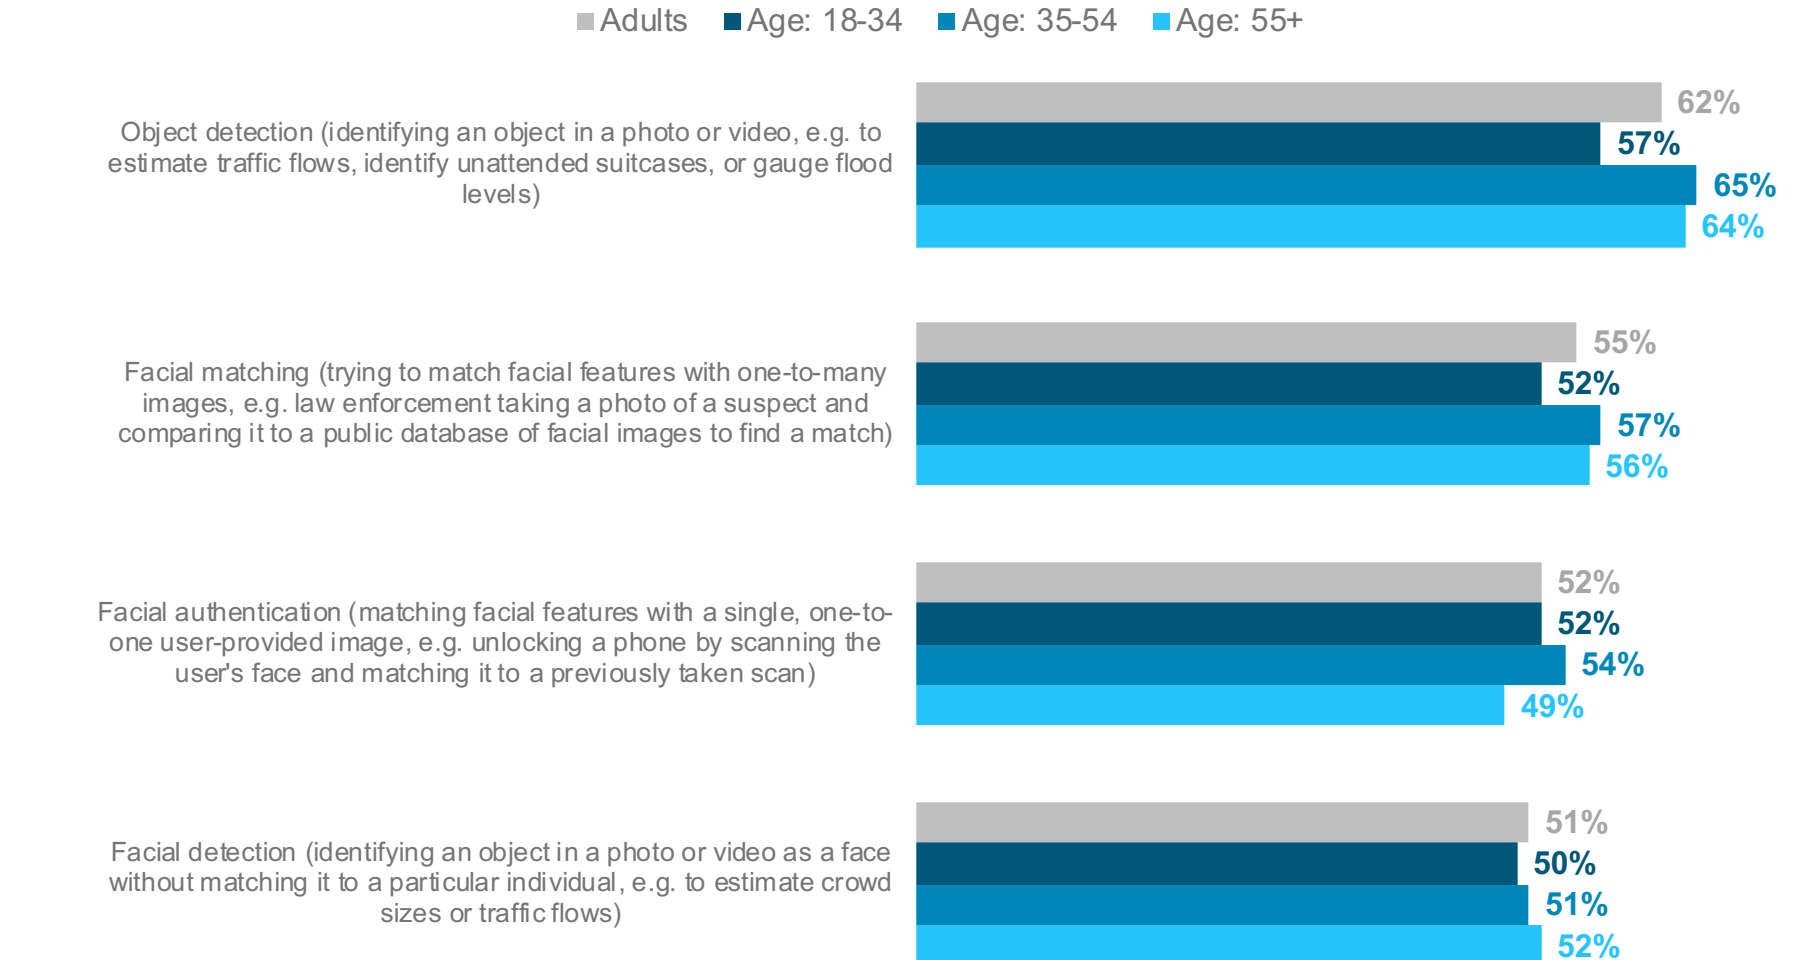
Adults Age: 18-34 Age: 35-54 Age: 55+

Object detection (identifying an object in a photo or video, e.g. to estimate traffic flows, identify unattended suitcases, or gauge flood levels)

62%
57%
65%
64%

Facial matching (trying to match facial features with one-to-many images, e.g. law enforcement taking a photo of a suspect and comparing it to a public database of facial images to find a match)

55%
52%
57%
56%

Facial authentication (matching facial features with a single, one-to-one user-provided image, e.g. unlocking a phone by scanning the user's face and matching it to a previously taken scan)

52%
52%
54%
49%

Facial detection (identifying an object in a photo or video as a face without matching it to a particular individual, e.g. to estimate crowd sizes or traffic flows)

51%
50%
51%
52%